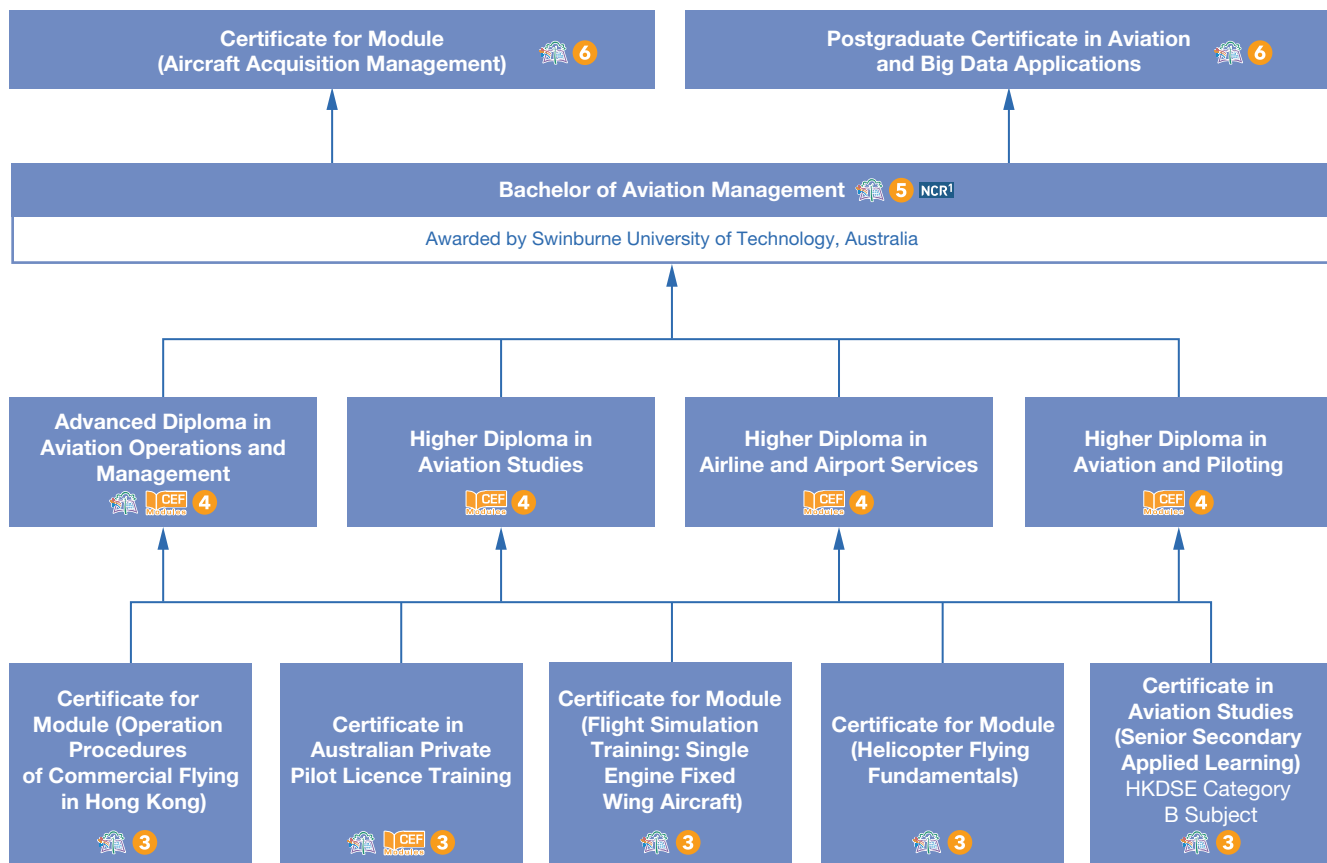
Certificate for Module (Aircraft Acquisition Management) 6

Postgraduate Certificate in Aviation and Big Data Applications 6

Bachelor of Aviation Management 5 NCR¹

Awarded by Swinburne University of Technology, Australia

Advanced Diploma in Aviation Operations and Management CEF Modules 4

Higher Diploma in Aviation Studies CEF Modules 4

Higher Diploma in Airline and Airport Services CEF Modules 4

Higher Diploma in Aviation and Piloting CEF Modules 4

Certificate for Module (Operation Procedures of Commercial Flying in Hong Kong) 3

Certificate in Australian Private Pilot Licence Training CEF Modules 3

Certificate for Module (Flight Simulation Training: Single Engine Fixed Wing Aircraft) 3

Certificate for Module (Helicopter Flying Fundamentals) 3

Certificate in Aviation Studies (Senior Secondary Applied Learning) HKDSE Category B Subject 3